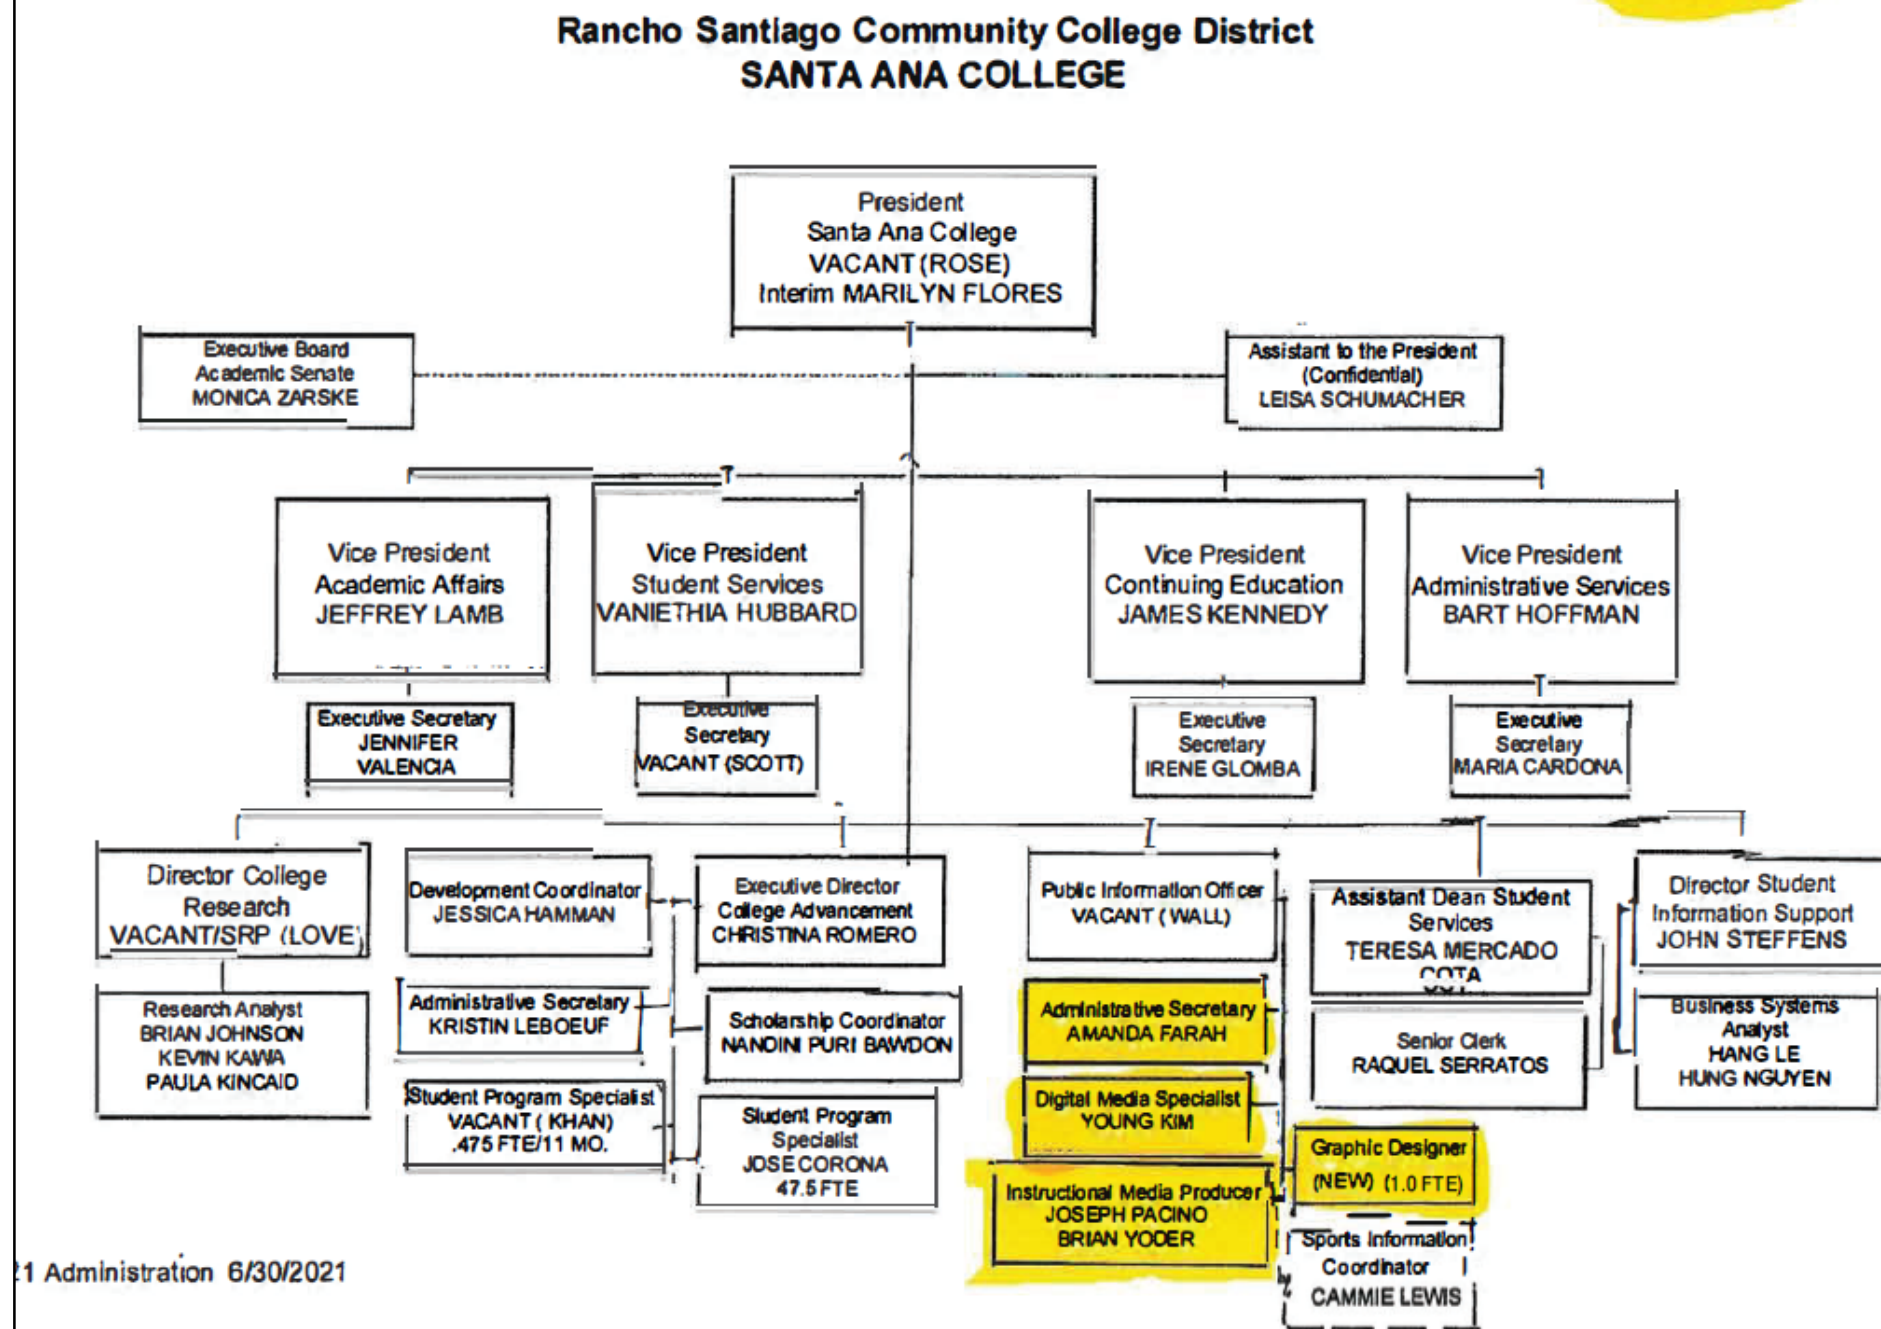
Rancho Santiago Community College District
SANTA ANA COLLEGE

President
Santa Ana College
VACANT (ROSE)
Interim MARILYN FLORES

Executive Board
Academic Senate
MONICA ZARSKE

Assistant to the President
(Confidential)
LEISA SCHUMACHER

Vice President
Academic Affairs
JEFFREY LAMB

Vice President
Student Services
VANIETHIA HUBBARD

Vice President
Continuing Education
JAMES KENNEDY

Vice President
Administrative Services
BART HOFFMAN

Executive Secretary
JENNIFER
VALENCIA

Executive
Secretary
VACANT (SCOTT)

Executive
Secretary
IRENE GLOMBA

Executive
Secretary
MARIA CARDONA

Director College
Research
VACANT/SRP (LOVE)

Research Analyst
BRIAN JOHNSON
KEVIN KAWA
PAULA KINCAID

Development Coordinator
JESSICA HAMMAN

Administrative Secretary
KRISTIN LEBOEUF

Student Program Specialist
VACANT ( KHAN)
.475 FTE/11 MO.

Executive Director
College Advancement
CHRISTINA ROMERO

Scholarship Coordinator
NANDINI PURI BAWDON

Student Program
Specialist
JOSE CORONA
47.5 FTE

Public Information Officer
VACANT ( WALL)

Administrative Secretary
AMANDA FARAH

Digital Media Specialist
YOUNG KIM

Instructional Media Producer
JOSEPH PACINO
BRIAN YODER

Assistant Dean Student
Services
TERESA MERCADO
COTA
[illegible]

Senior Clerk
RAQUEL SERRATOS

Graphic Designer
(NEW) (1.0 FTE)

Sports Information
Coordinator
CAMMIE LEWIS

Director Student
Information Support
JOHN STEFFENS

Business Systems
Analyst
HANG LE
HUNG NGUYEN

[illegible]1 Administration 6/30/2021